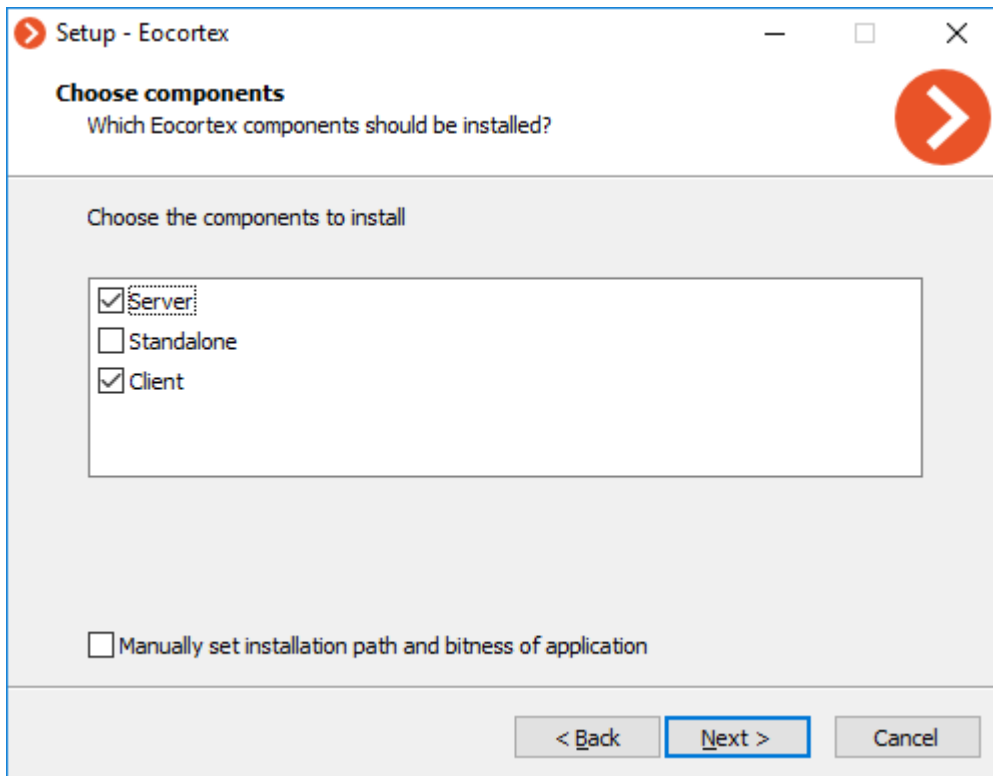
Setup - Eocortex

Choose components
Which Eocortex components should be installed?

Choose the components to install

☑ Server
☐ Standalone
☑ Client

☐ Manually set installation path and bitness of application

< Back
Next >
Cancel